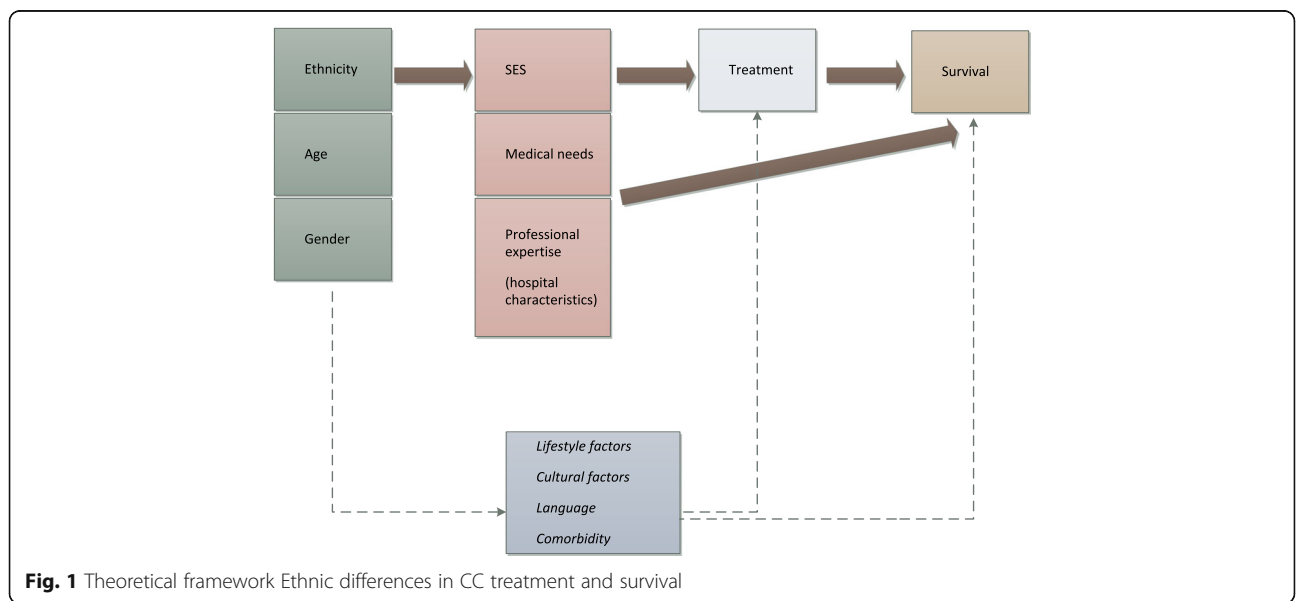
Ethnicity

Age

Gender

SES

Medical needs

Professional expertise

(hospital characteristics)

Treatment

Survival

Lifestyle factors

Cultural factors

Language

Comorbidity

**Fig. 1** Theoretical framework Ethnic differences in CC treatment and survival